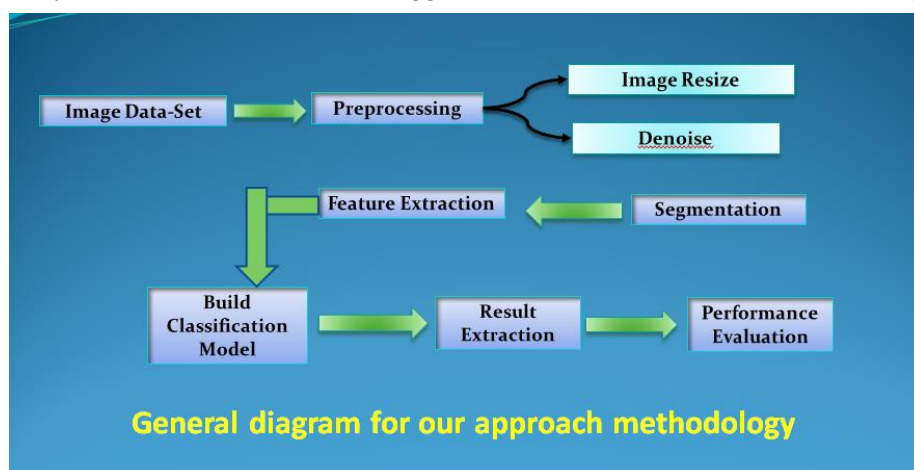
Image Data-Set

Preprocessing

Image Resize

Denoise

Feature Extraction

Segmentation

Build Classification Model

Result Extraction

Performance Evaluation

General diagram for our approach methodology